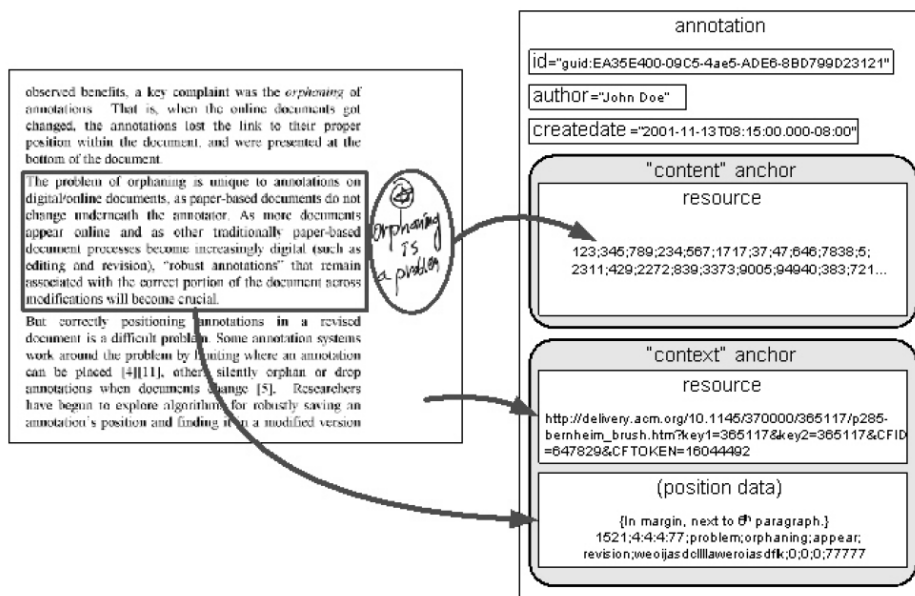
observed benefits, a key complaint was the *orphaning* of annotations. That is, when the online documents got changed, the annotations lost the link to their proper position within the document, and were presented at the bottom of the document.

The problem of orphaning is unique to annotations on digital/online documents, as paper-based documents do not change underneath the annotator. As more documents appear online and as other traditionally paper-based document processes become increasingly digital (such as editing and revision), "robust annotations" that remain associated with the correct portion of the document across modifications will become crucial.

But correctly positioning annotations in a revised document is a difficult problem. Some annotation systems work around the problem by limiting where an annotation can be placed [4][11], others silently orphan or drop annotations when documents change [5]. Researchers have begun to explore algorithms for robustly saving an annotation's position and finding it in a modified version

Orphaning IS a problem

annotation

id="guid:EA35E400-09C5-4ae5-ADE6-8BD799D23121"

author="John Doe"

createdate="2001-11-13T08:15:00.000-08:00"

"content" anchor

resource

123;345;789;234;567;1717;37;47;646;7838;5;2311;429;2272;839;3373;9005;94940;383;721...

"context" anchor

resource

http://delivery.acm.org/10.1145/370000/365117/p285-bernheim_brush.htm?key1=365117&key2=365117&CFID=647829&CFTOKEN=16044492

(position data)

{In margin, next to 6th paragraph.}
1521;4:4:4:77;problem;orphaning;appear;revision;weoijasdollllaweroiasdfk;0;0;0;77777